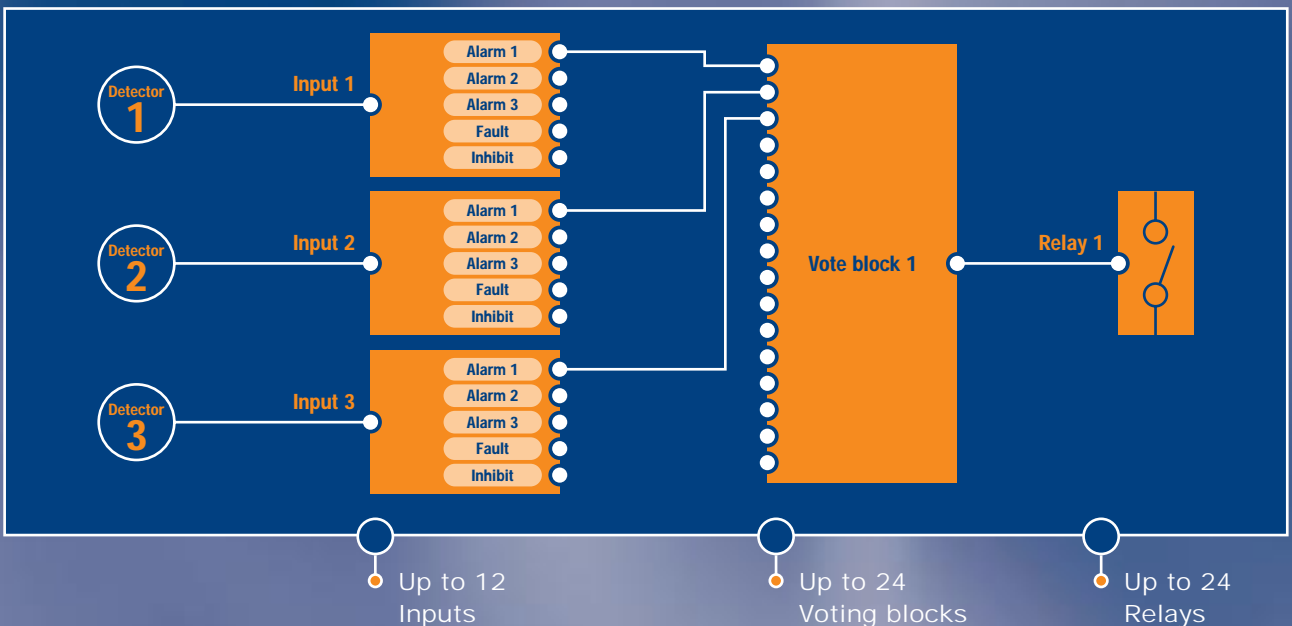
Detector 1

Input 1

Alarm 1
Alarm 2
Alarm 3
Fault
Inhibit

Detector 2

Input 2

Alarm 1
Alarm 2
Alarm 3
Fault
Inhibit

Detector 3

Input 3

Alarm 1
Alarm 2
Alarm 3
Fault
Inhibit

Vote block 1

Relay 1

Up to 12 Inputs

Up to 24 Voting blocks

Up to 24 Relays